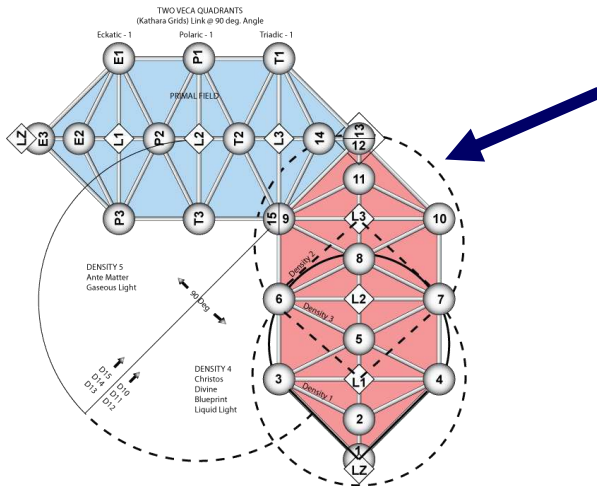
TWO VECA QUADRANTS
(Kathara Grids) Link @ 90 deg. Angle

Eckatic - 1
Polaric - 1
Triadic - 1

E1
P1
T1

PRIMAL FIELD

LZ
E3
E2
L1
P2
L2
T2
L3
14
13
12

11

P3
T3
15
9
L3
10

DENSITY 5
Ante Matter
Gaseous Light

Density 2
8

90 Deg

6
L2
7
Density 3

5

D15
D14
D13
D10
D11
D12

DENSITY 4
Christos
Divine
Blueprint
Liquid Light

3
L1
4
Density 1

2

1
LZ